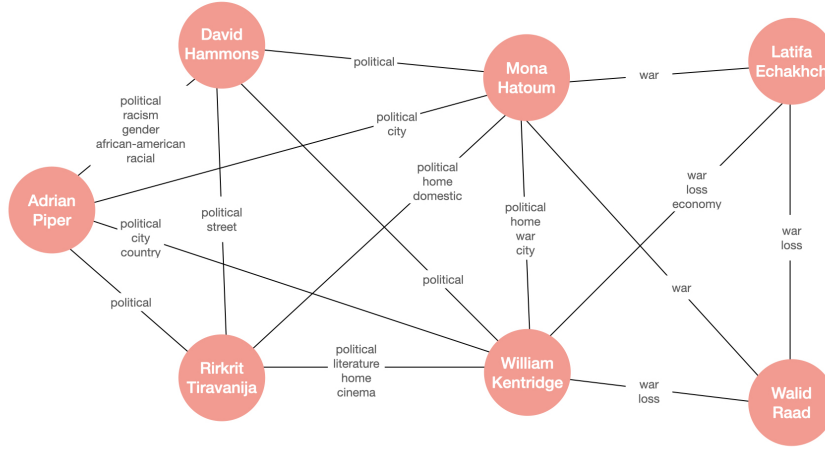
David Hammons

political

Mona Hatoum

war

Latifa Echakhch

political racism gender african-american racial

political city

Adrian Piper

political home domestic

political street

political city country

political home war city

war loss economy

war loss

political

political

war

Rirkrit Tiravanija

political literature home cinema

William Kentridge

war loss

Walid Raad